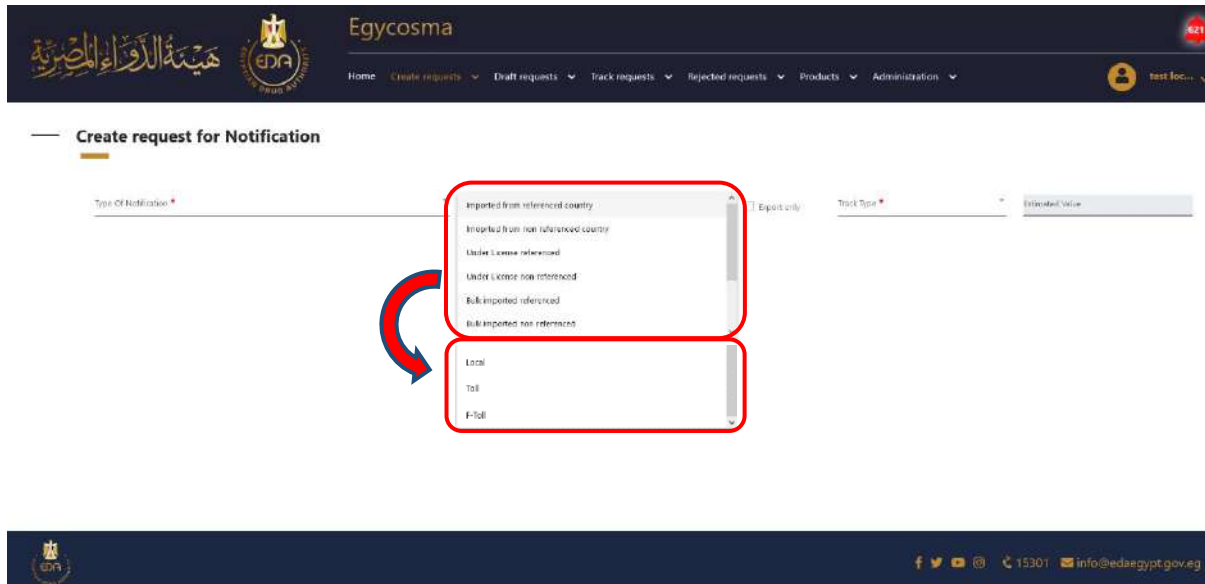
هيئة الدواء المصرية

EDA

EGYPTIAN DRUG AUTHORITY

Egycosma

621

Home Create requests Draft requests Track requests Rejected requests Products Administration

test loc...

Create request for Notification

Type Of Notification *

Imported from referenced country

Imported from non referenced country

Under License referenced

Under License non referenced

Bulk imported referenced

Bulk imported non referenced

Local

Toll

F-Toll

Export only

Track Type *

Estimated Value

15301 info@edaegypt.gov.eg